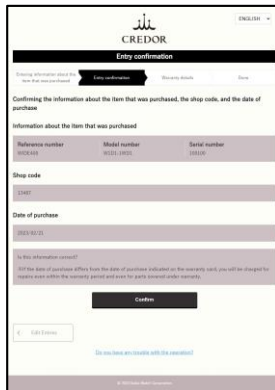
CREDOR

ENGLISH

Entry confirmation

Entering information about the item that was purchased

Entry confirmation

Warranty details

Done

Confirming the information about the item that was purchased, the shop code, and the date of purchase

Information about the item that was purchased

Reference number

Model number

Serial number

Shop code

Date of purchase

Is this information correct?

Confirm

Edit Entries

Do you have any trouble with the operation?

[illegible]